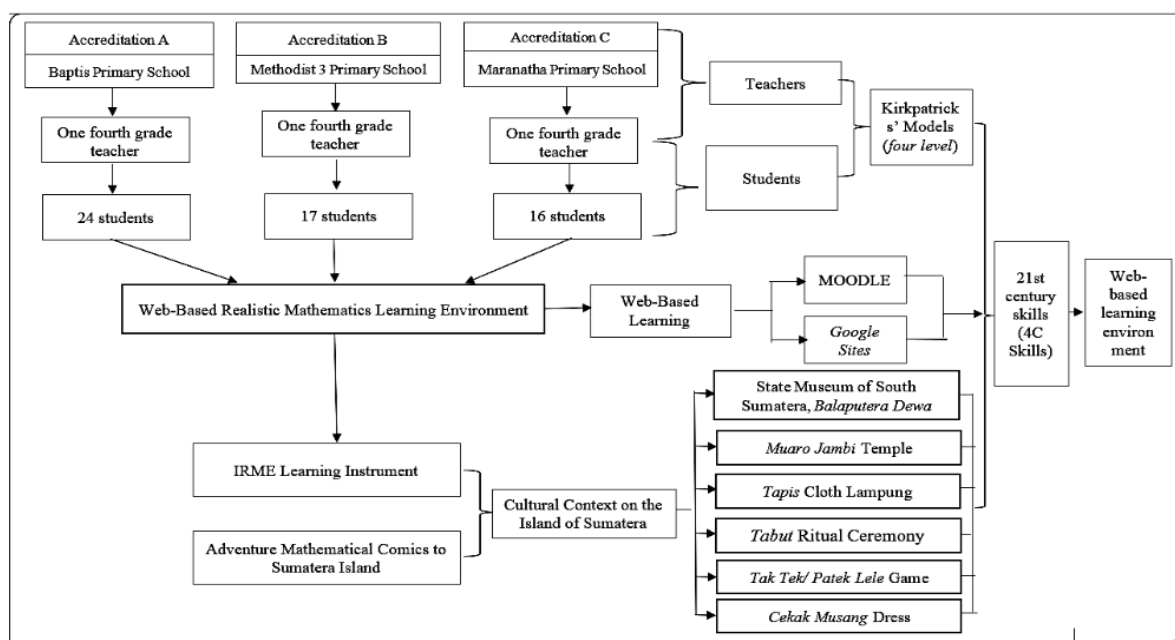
Accreditation A

Baptis Primary School

One fourth grade teacher

24 students

Accreditation B

Methodist 3 Primary School

One fourth grade teacher

17 students

Accreditation C

Maranatha Primary School

One fourth grade teacher

16 students

Teachers

Students

Kirkpatrick s' Models (four level)

Web-Based Realistic Mathematics Learning Environment

Web-Based Learning

MOODLE

Google Sites

21st century skills (4C Skills)

Web-based learning environ ment

State Museum of South Sumatera, Balaputera Dewa

Muaro Jambi Temple

Tapis Cloth Lampung

Tabut Ritual Ceremony

Tak Tek/ Patek Lele Game

Cekak Musang Dress

IRME Learning Instrument

Adventure Mathematical Comics to Sumatera Island

Cultural Context on the Island of Sumatera